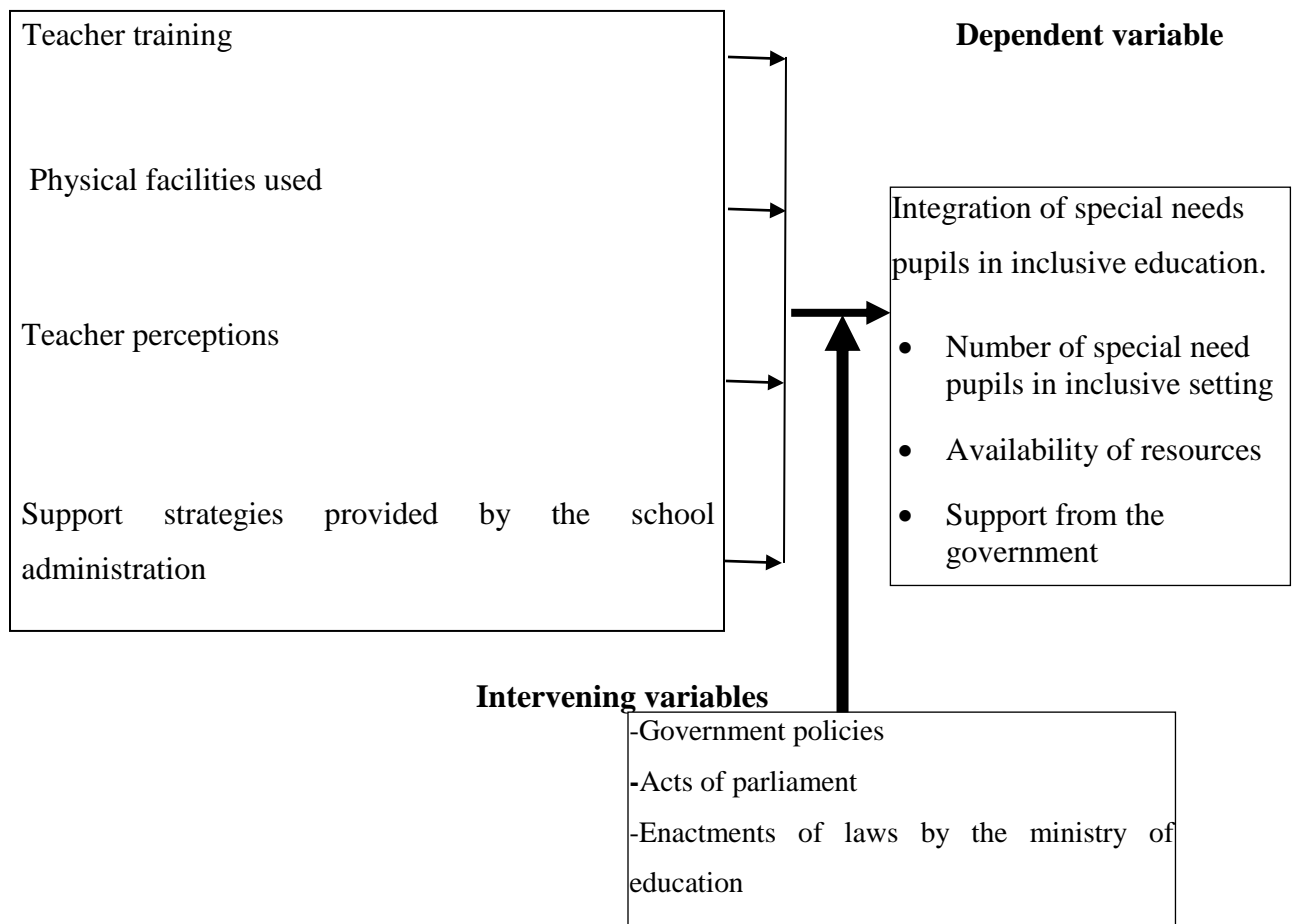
Teacher training

Physical facilities used

Teacher perceptions

Support strategies provided by the school administration

**Dependent variable**

Integration of special needs pupils in inclusive education.

- Number of special need pupils in inclusive setting
- Availability of resources
- Support from the government

**Intervening variables**

-Government policies

-Acts of parliament

-Enactments of laws by the ministry of education